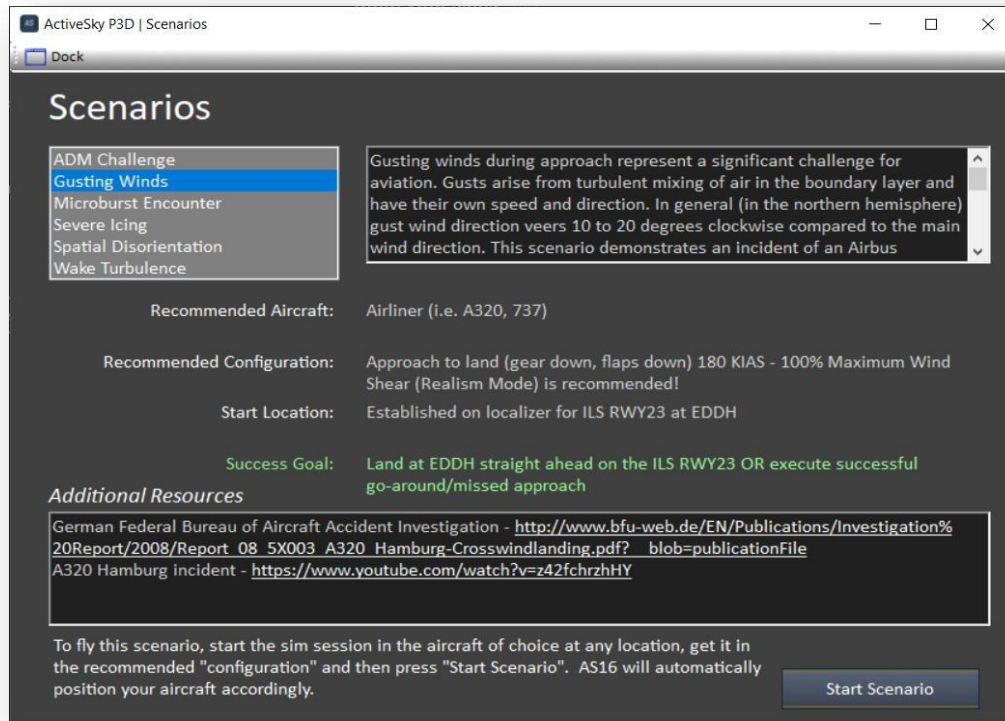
ActiveSky P3D | Scenarios

Dock

Scenarios

ADM Challenge
Gusting Winds
Microburst Encounter
Severe Icing
Spatial Disorientation
Wake Turbulence

Gusting winds during approach represent a significant challenge for aviation. Gusts arise from turbulent mixing of air in the boundary layer and have their own speed and direction. In general (in the northern hemisphere) gust wind direction veers 10 to 20 degrees clockwise compared to the main wind direction. This scenario demonstrates an incident of an Airbus

Recommended Aircraft: Airliner (i.e. A320, 737)

Recommended Configuration: Approach to land (gear down, flaps down) 180 KIAS - 100% Maximum Wind Shear (Realism Mode) is recommended!

Start Location: Established on localizer for ILS RWY23 at EDDH

Success Goal: Land at EDDH straight ahead on the ILS RWY23 OR execute successful go-around/missed approach

Additional Resources

German Federal Bureau of Aircraft Accident Investigation - http://www.bfu-web.de/EN/Publications/Investigation%20Report/2008/Report_08_5X003_A320_Hamburg-Crosswindlanding.pdf?__blob=publicationFile
A320 Hamburg incident - https://www.youtube.com/watch?v=z42fchrzhHY

To fly this scenario, start the sim session in the aircraft of choice at any location, get it in the recommended "configuration" and then press "Start Scenario". AS16 will automatically position your aircraft accordingly.

Start Scenario